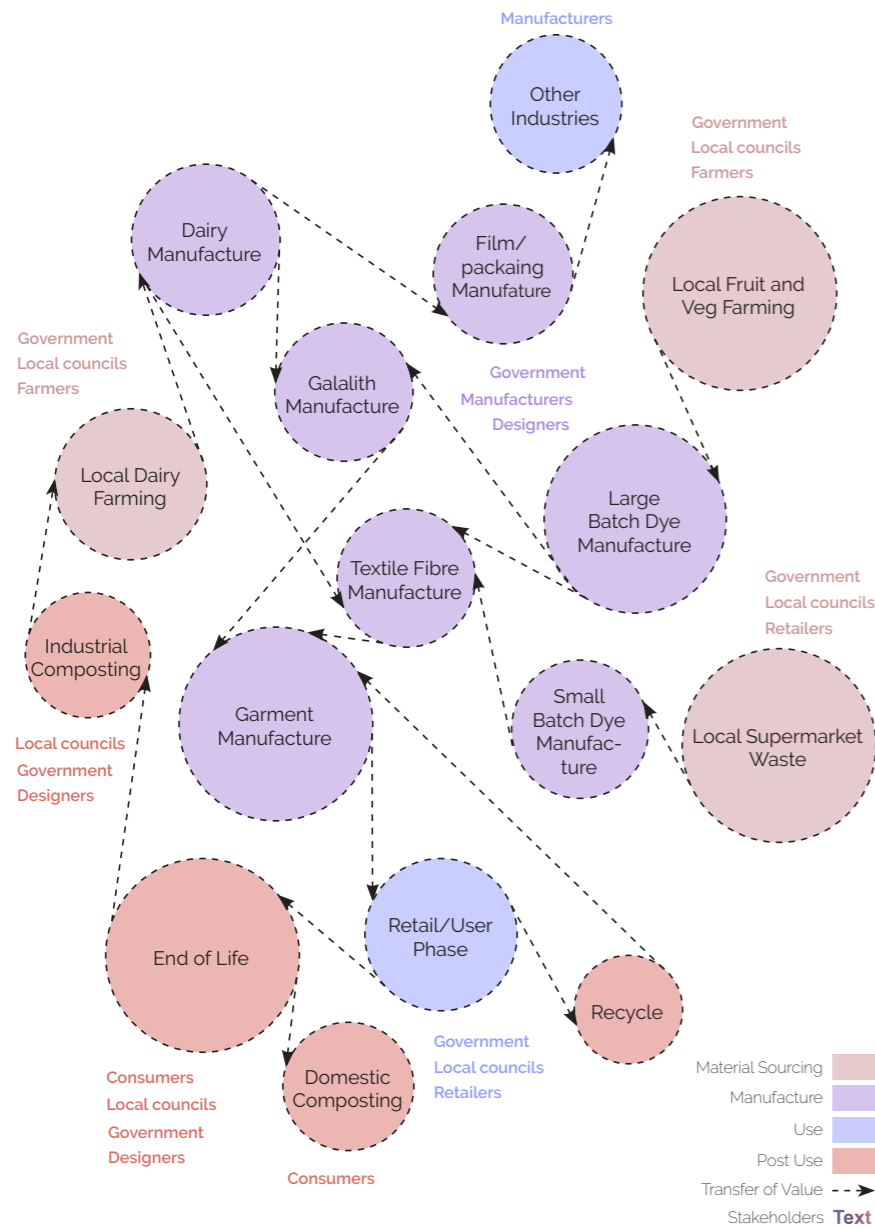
Manufacturers

Other Industries

Government
Local councils
Farmers

Dairy Manufacture

Film/ packaing Manufature

Local Fruit and Veg Farming

Government
Local councils
Farmers

Galalith Manufacture

Government
Manufacturers
Designers

Local Dairy Farming

Large Batch Dye Manufacture

Textile Fibre Manufacture

Government
Local councils
Retailers

Industrial Composting

Garment Manufacture

Small Batch Dye Manufac-ture

Local Supermarket Waste

Local councils
Government
Designers

End of Life

Retail/User Phase

Recycle

Domestic Composting

Government
Local councils
Retailers

Consumers
Local councils
Government
Designers

Consumers

Material Sourcing
Manufacture
Use
Post Use
Transfer of Value
Stakeholders Text